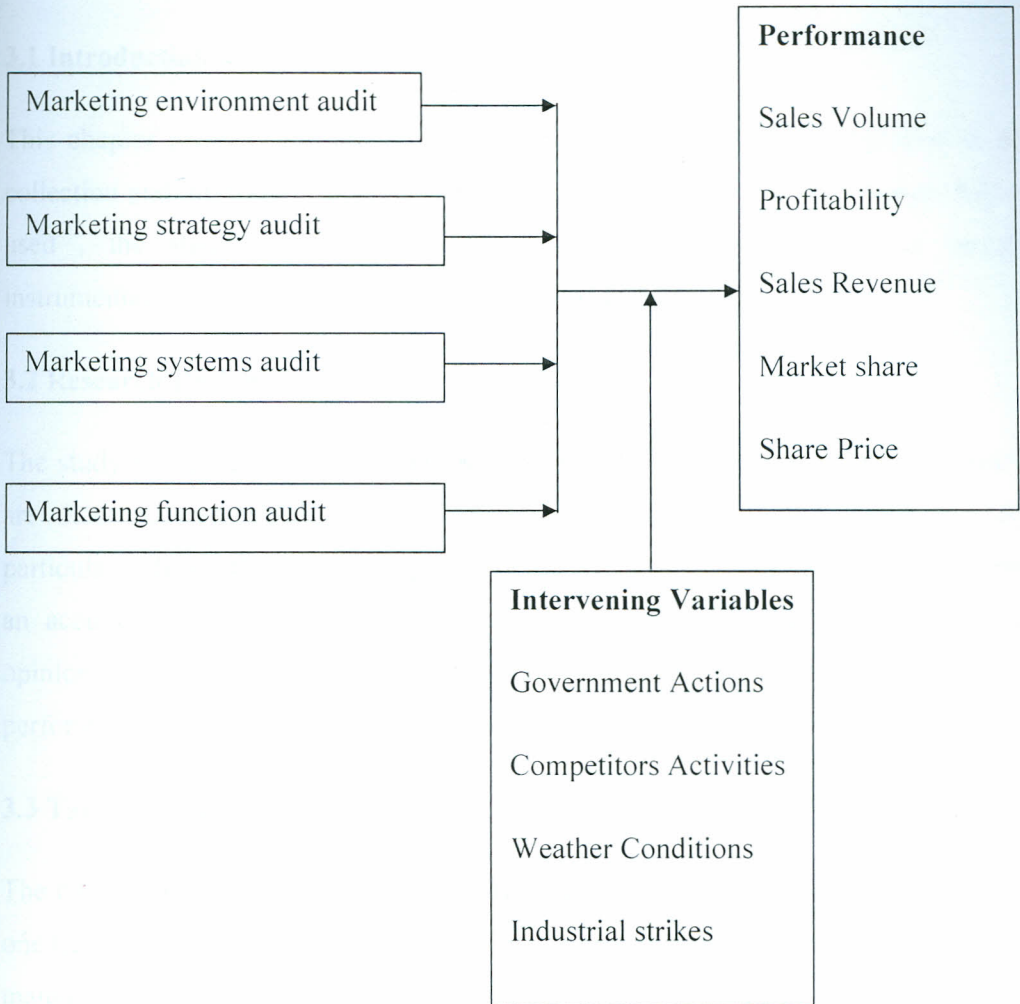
Marketing environment audit

Marketing strategy audit

Marketing systems audit

Marketing function audit

Performance

Sales Volume

Profitability

Sales Revenue

Market share

Share Price

Intervening Variables

Government Actions

Competitors Activities

Weather Conditions

Industrial strikes